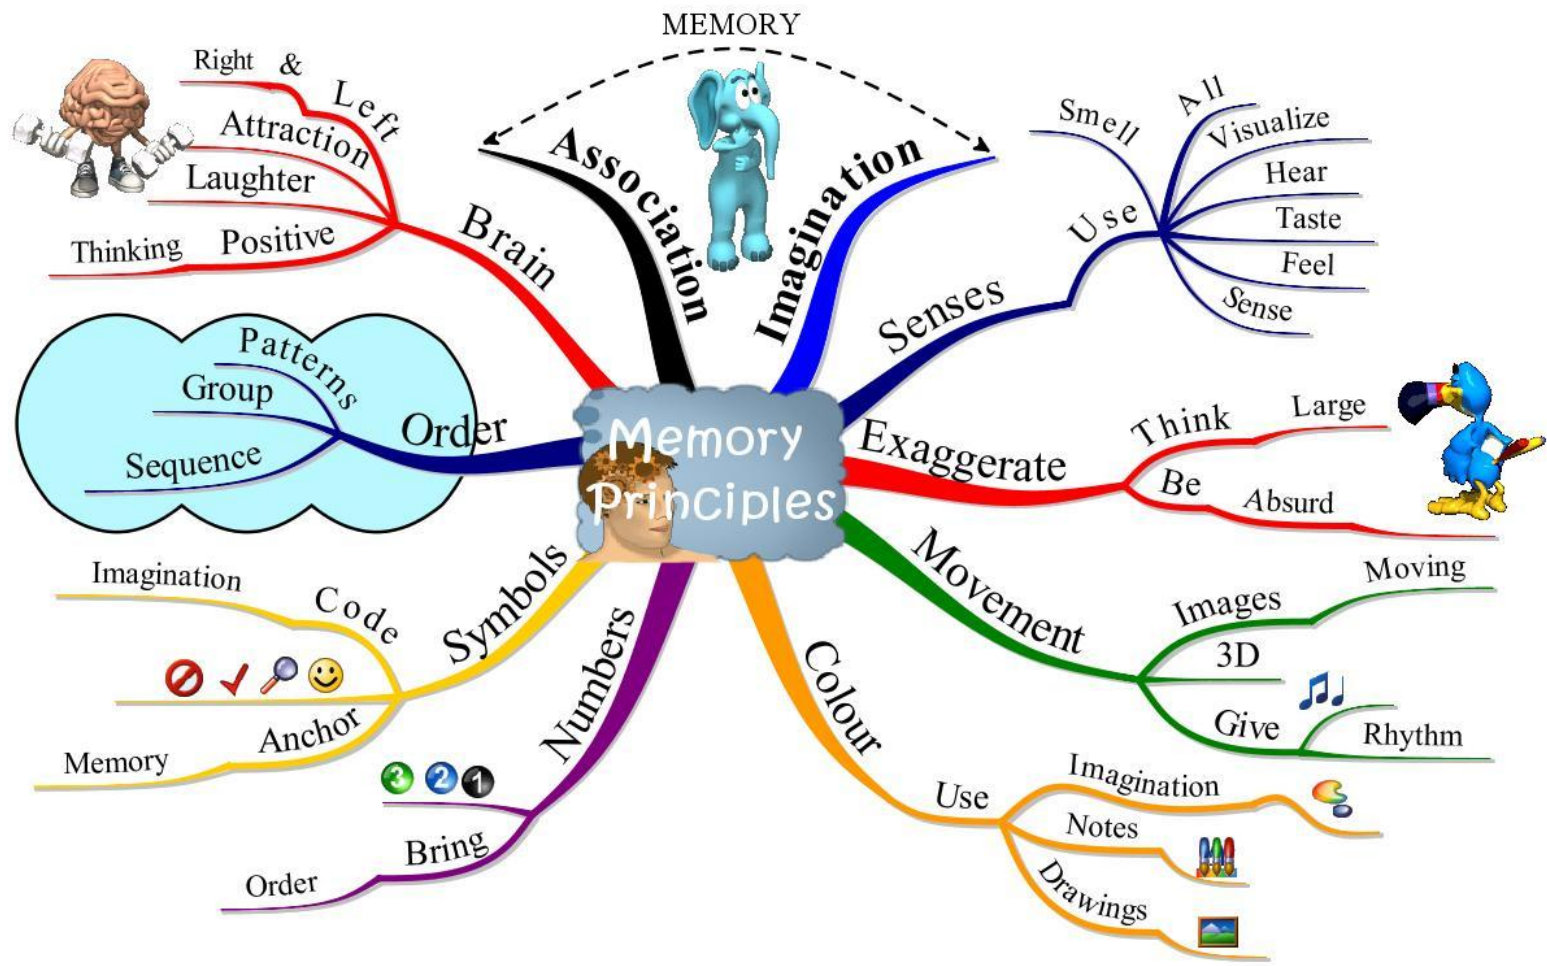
MEMORY

Memory Principles

Association

Imagination

Brain
Right & Left
Attraction
Laughter
Positive Thinking

Senses
Use
Smell
All
Visualize
Hear
Taste
Feel
Sense

Order
Patterns
Group
Sequence

Exaggerate
Think Large
Be Absurd

Symbols
Code
Imagination
Anchor
Memory

Movement
Images
Moving
3D
Give
Rhythm

Numbers
3 2 1
Bring
Order

Colour
Use
Imagination
Notes
Drawings